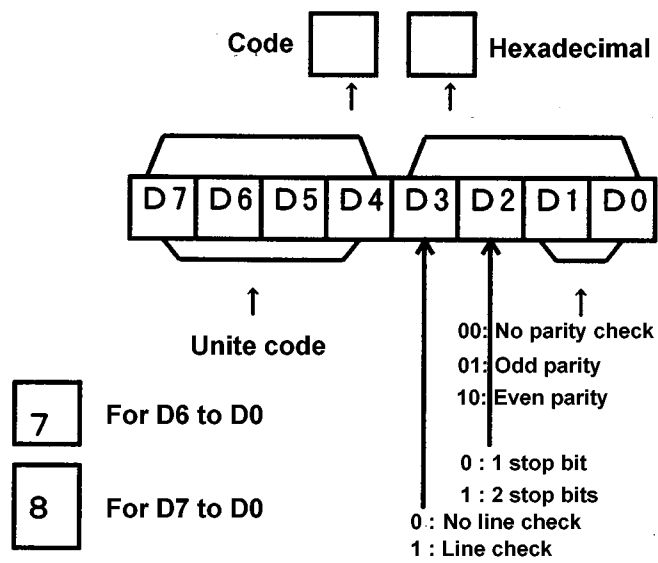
Code

Hexadecimal

D7 D6 D5 D4 D3 D2 D1 D0

Unite code

00: No parity check
01: Odd parity
10: Even parity

0 : 1 stop bit
1 : 2 stop bits

0 : No line check
1 : Line check

7 For D6 to D0

8 For D7 to D0